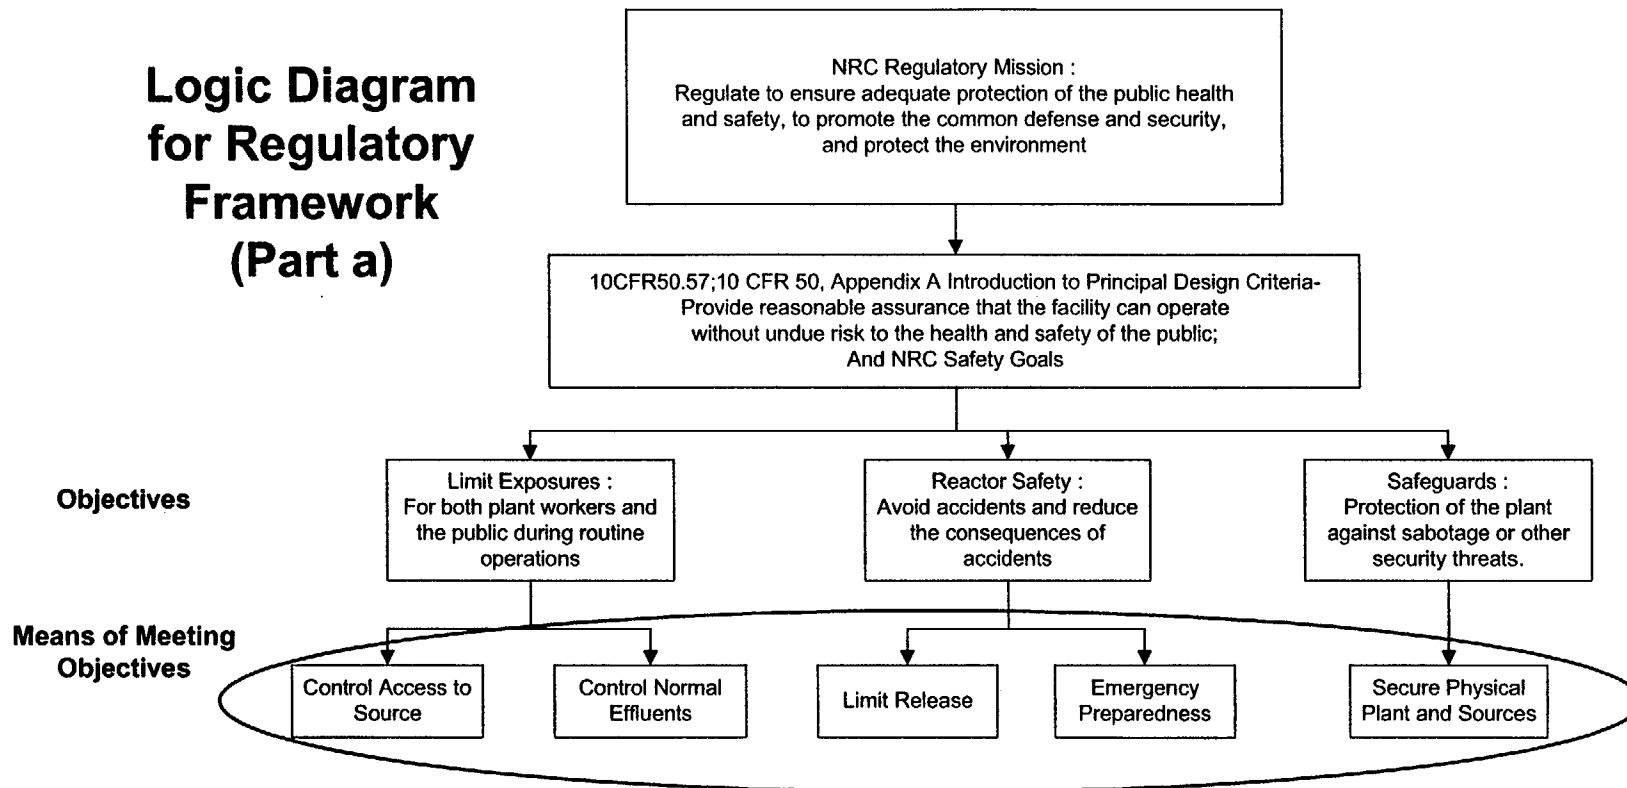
Logic Diagram for Regulatory Framework (Part a)

NRC Regulatory Mission :
Regulate to ensure adequate protection of the public health and safety, to promote the common defense and security, and protect the environment

10CFR50.57;10 CFR 50, Appendix A Introduction to Principal Design Criteria- Provide reasonable assurance that the facility can operate without undue risk to the health and safety of the public; And NRC Safety Goals

Objectives

Limit Exposures :
For both plant workers and the public during routine operations

Reactor Safety :
Avoid accidents and reduce the consequences of accidents

Safeguards :
Protection of the plant against sabotage or other security threats.

Means of Meeting Objectives

Control Access to Source

Control Normal Effluents

Limit Release

Emergency Preparedness

Secure Physical Plant and Sources